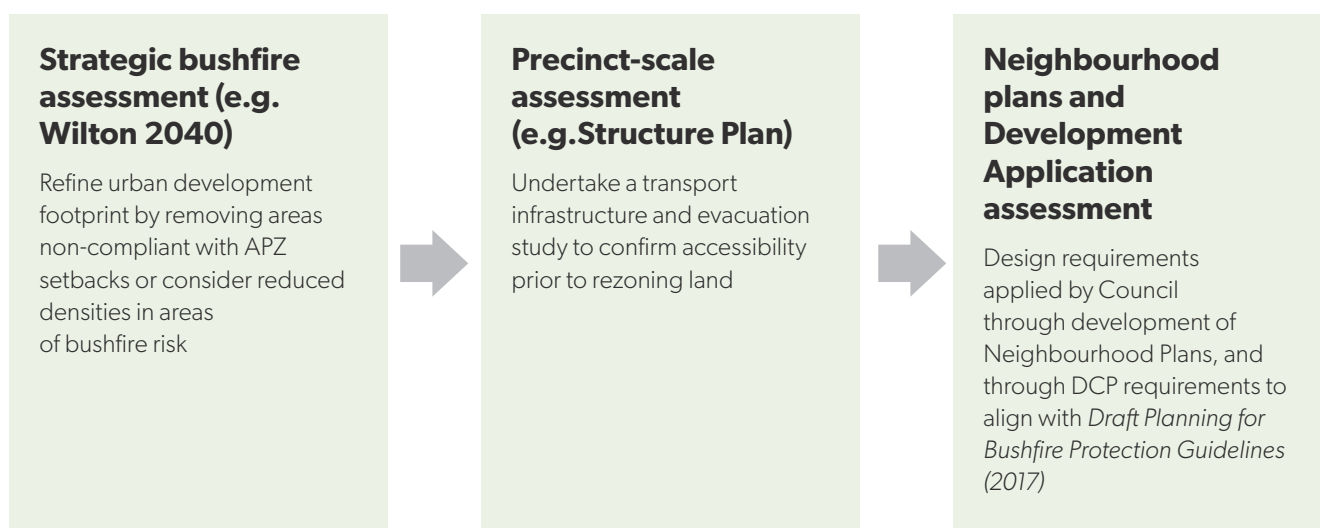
**Strategic bushfire assessment (e.g. Wilton 2040)**

Refine urban development footprint by removing areas non-compliant with APZ setbacks or consider reduced densities in areas of bushfire risk

**Precinct-scale assessment (e.g.Structure Plan)**

Undertake a transport infrastructure and evacuation study to confirm accessibility prior to rezoning land

**Neighbourhood plans and Development Application assessment**

Design requirements applied by Council through development of Neighbourhood Plans, and through DCP requirements to align with *Draft Planning for Bushfire Protection Guidelines (2017)*